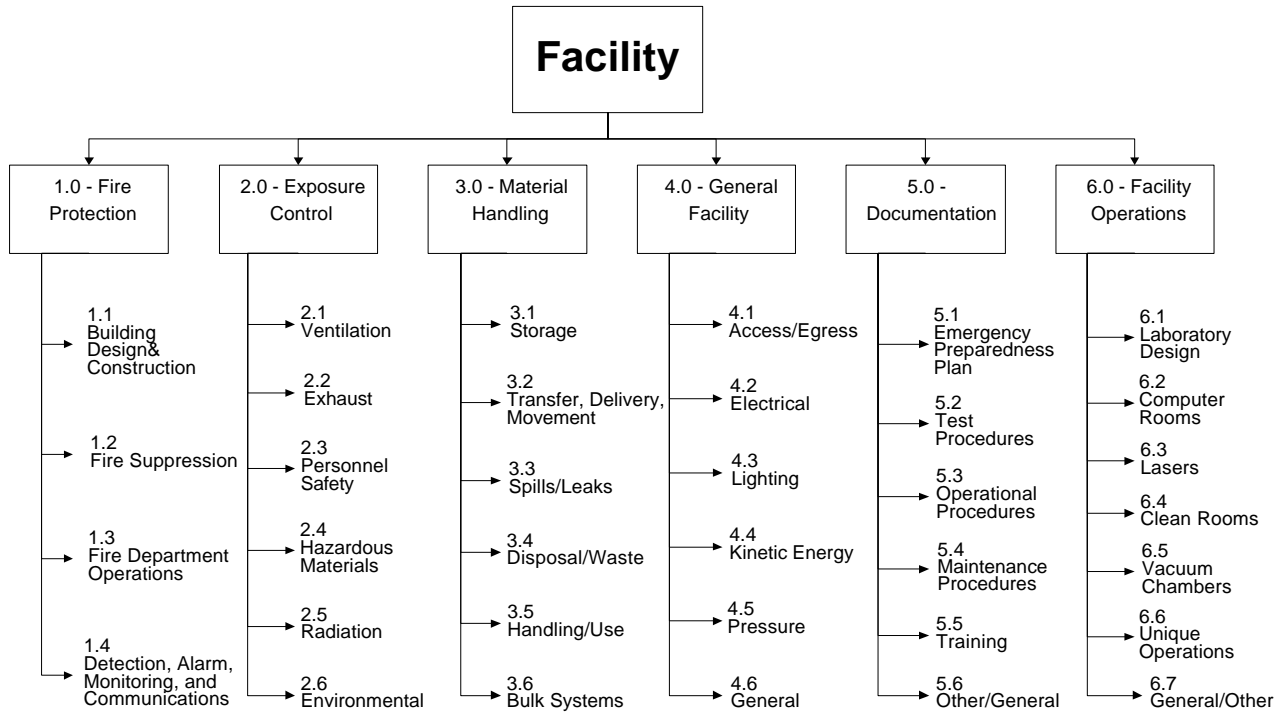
Facility

1.0 - Fire Protection

1.1 Building Design& Construction

1.2 Fire Suppression

1.3 Fire Department Operations

1.4 Detection, Alarm, Monitoring, and Communications

2.0 - Exposure Control

2.1 Ventilation

2.2 Exhaust

2.3 Personnel Safety

2.4 Hazardous Materials

2.5 Radiation

2.6 Environmental

3.0 - Material Handling

3.1 Storage

3.2 Transfer, Delivery, Movement

3.3 Spills/Leaks

3.4 Disposal/Waste

3.5 Handling/Use

3.6 Bulk Systems

4.0 - General Facility

4.1 Access/Egress

4.2 Electrical

4.3 Lighting

4.4 Kinetic Energy

4.5 Pressure

4.6 General

5.0 - Documentation

5.1 Emergency Preparedness Plan

5.2 Test Procedures

5.3 Operational Procedures

5.4 Maintenance Procedures

5.5 Training

5.6 Other/General

6.0 - Facility Operations

6.1 Laboratory Design

6.2 Computer Rooms

6.3 Lasers

6.4 Clean Rooms

6.5 Vacuum Chambers

6.6 Unique Operations

6.7 General/Other